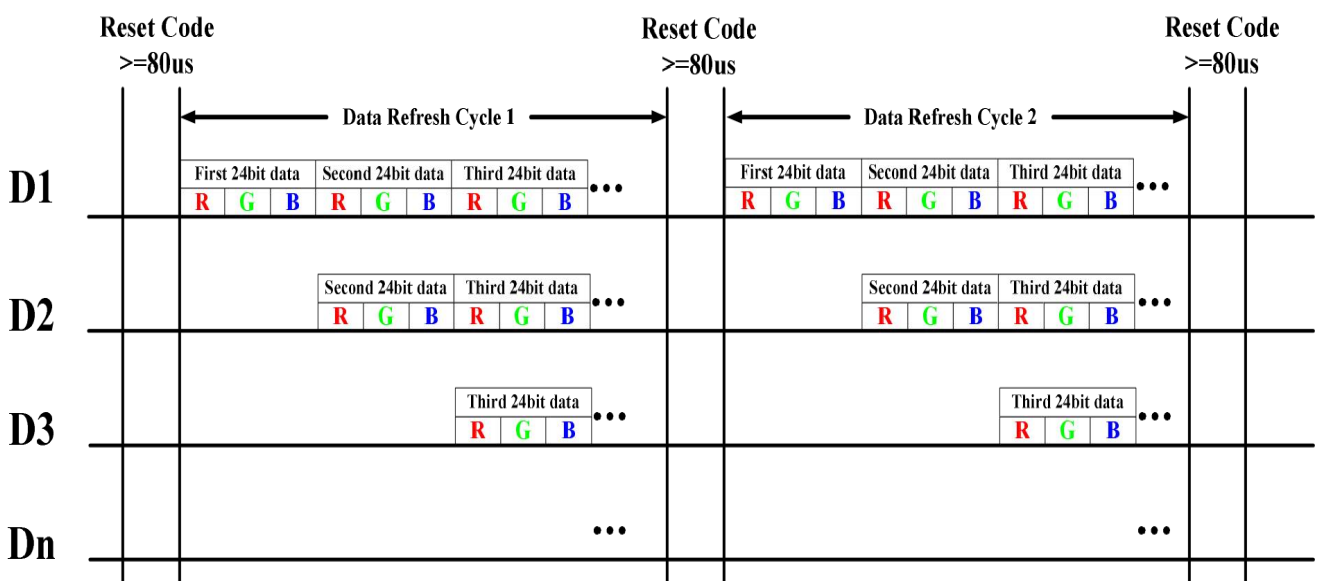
Reset Code
>=80us

Reset Code
>=80us

Reset Code
>=80us

Data Refresh Cycle 1

Data Refresh Cycle 2

D1

| First 24bit data | | | Second 24bit data | | | Third 24bit data | | |
|---|---|---|---|---|---|---|---|---|
| R | G | B | R | G | B | R | G | B |

...

| First 24bit data | | | Second 24bit data | | | Third 24bit data | | |
|---|---|---|---|---|---|---|---|---|
| R | G | B | R | G | B | R | G | B |

...

D2

| Second 24bit data | | | Third 24bit data | | |
|---|---|---|---|---|---|
| R | G | B | R | G | B |

...

| Second 24bit data | | | Third 24bit data | | |
|---|---|---|---|---|---|
| R | G | B | R | G | B |

...

D3

| Third 24bit data | | |
|---|---|---|
| R | G | B |

...

| Third 24bit data | | |
|---|---|---|
| R | G | B |

...

Dn

...

...